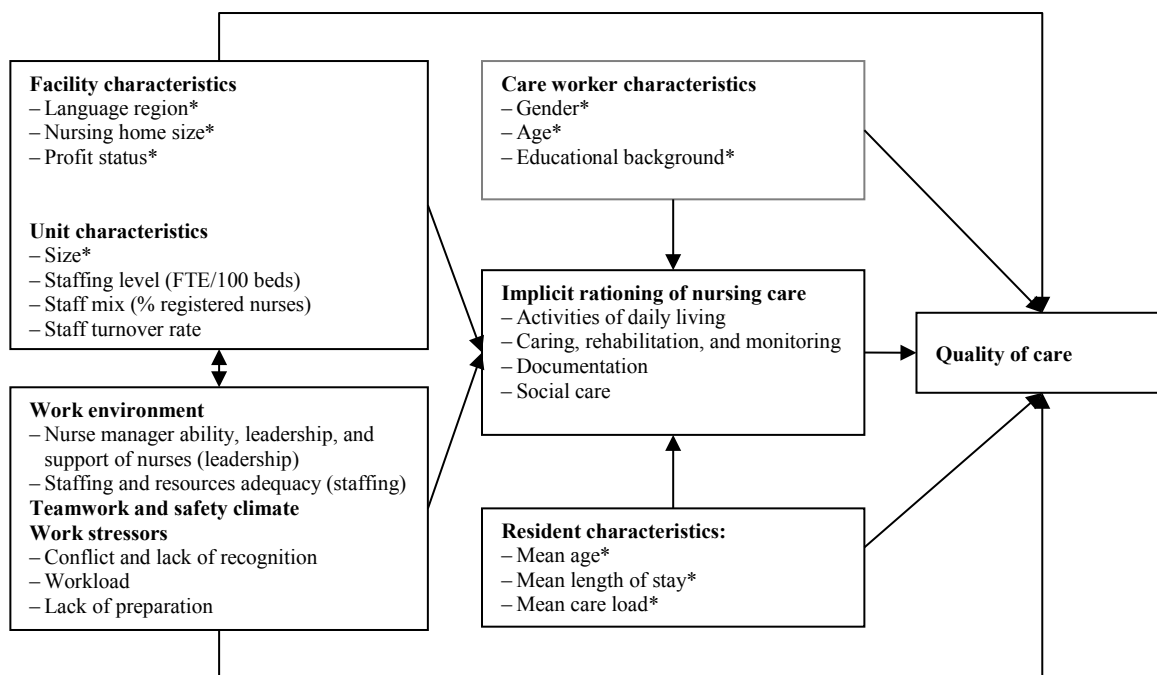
**Facility characteristics**
– Language region*
– Nursing home size*
– Profit status*

**Unit characteristics**
– Size*
– Staffing level (FTE/100 beds)
– Staff mix (% registered nurses)
– Staff turnover rate

**Work environment**
– Nurse manager ability, leadership, and support of nurses (leadership)
– Staffing and resources adequacy (staffing)
**Teamwork and safety climate**
**Work stressors**
– Conflict and lack of recognition
– Workload
– Lack of preparation

**Care worker characteristics**
– Gender*
– Age*
– Educational background*

**Implicit rationing of nursing care**
– Activities of daily living
– Caring, rehabilitation, and monitoring
– Documentation
– Social care

**Resident characteristics:**
– Mean age*
– Mean length of stay*
– Mean care load*

**Quality of care**